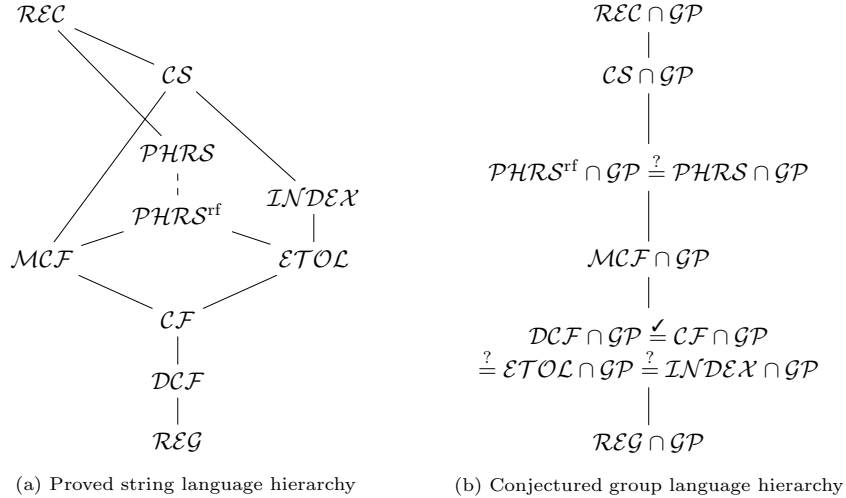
$\mathcal{REC}$

$\mathcal{CS}$

$\mathcal{PHRS}$

$\mathcal{INDEX}$

$\mathcal{PHRS}^{\text{rf}}$

$\mathcal{MCF}$

$\mathcal{ETOL}$

$\mathcal{CF}$

$\mathcal{DCF}$

$\mathcal{REG}$

(a) Proved string language hierarchy

$\mathcal{REC} \cap \mathcal{GP}$

$\mathcal{CS} \cap \mathcal{GP}$

$\mathcal{PHRS}^{\text{rf}} \cap \mathcal{GP} \stackrel{?}{=} \mathcal{PHRS} \cap \mathcal{GP}$

$\mathcal{MCF} \cap \mathcal{GP}$

$\mathcal{DCF} \cap \mathcal{GP} \stackrel{\checkmark}{=} \mathcal{CF} \cap \mathcal{GP}$
$\stackrel{?}{=} \mathcal{ETOL} \cap \mathcal{GP} \stackrel{?}{=} \mathcal{INDEX} \cap \mathcal{GP}$

$\mathcal{REG} \cap \mathcal{GP}$

(b) Conjectured group language hierarchy